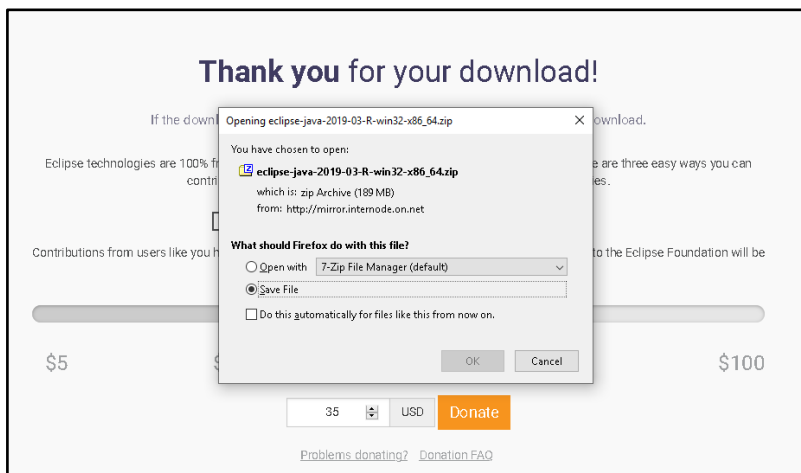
Thank you for your download!

If the downl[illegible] ownload.

Eclipse technologies are 100% fr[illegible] e are three easy ways you can contri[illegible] es.

Contributions from users like you h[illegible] to the Eclipse Foundation will be

Opening eclipse-java-2019-03-R-win32-x86_64.zip

×

You have chosen to open:

eclipse-java-2019-03-R-win32-x86_64.zip

which is: zip Archive (189 MB)

from: http://mirror.internode.on.net

What should Firefox do with this file?

Open with 7-Zip File Manager (default)

Save File

Do this automatically for files like this from now on.

OK

Cancel

$5

$100

35 USD Donate

Problems donating? Donation FAQ